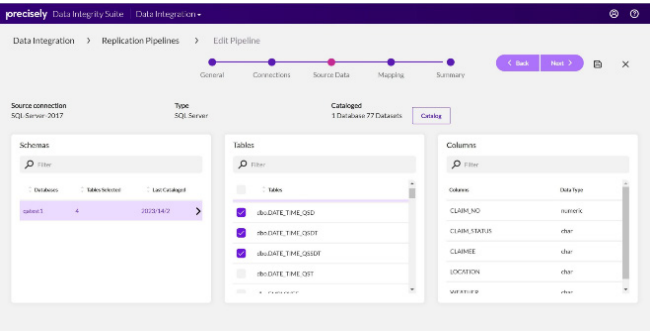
precisely Data Integrity Suite | Data Integration

Data Integration > Replication Pipelines > Edit Pipeline

General Connections Source Data Mapping Summary

< Back Next >

Source connection
SQL-Server-2017

Type
SQL Server

Cataloged
1 Database 77 Datasets

Catalog

Schemas

Filter

| Databases | Tables Selected | Last Cataloged |
|---|---|---|
| qatest1 | 4 | 2023/14/2 |

Tables

Filter

| Tables |
|---|
| dbo.DATE_TIME_QSD |
| dbo.DATE_TIME_QSDT |
| dbo.DATE_TIME_QSSDT |
| dbo.DATE_TIME_QST |

Columns

Filter

| Columns | Data Type |
|---|---|
| CLAIM_NO | numeric |
| CLAIM_STATUS | char |
| CLAIMEE | char |
| LOCATION | char |
| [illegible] | char |